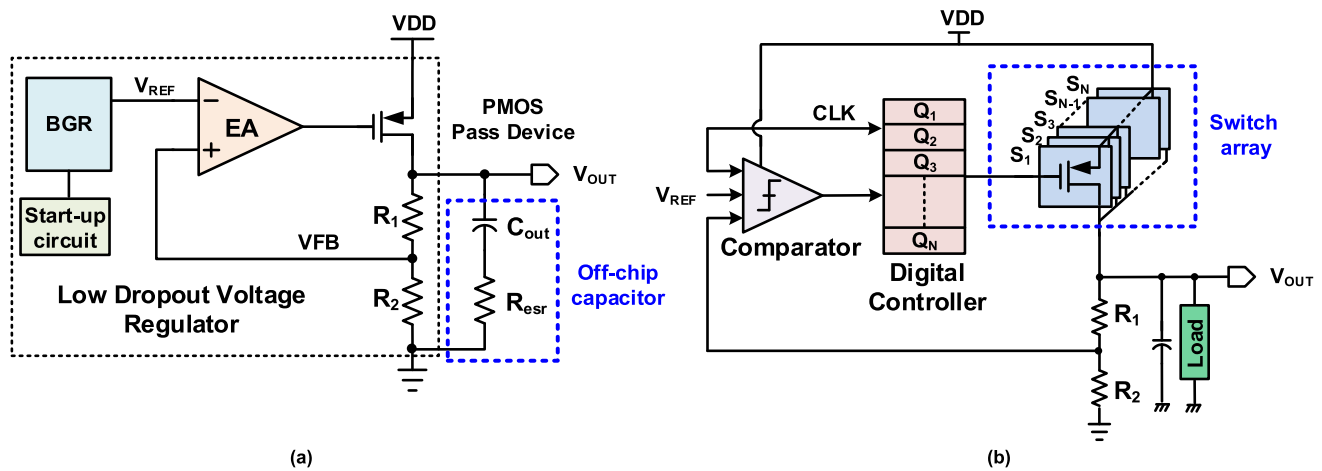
VDD

BGR

$V_{REF}$

−

EA

+

Start-up circuit

PMOS Pass Device

$V_{OUT}$

$R_1$

$C_{out}$

VFB

Off-chip capacitor

Low Dropout Voltage Regulator

$R_2$

$R_{esr}$

(a)

VDD

CLK

$Q_1$

$Q_2$

$Q_3$

$Q_N$

$S_N$

$S_{N-1}$

$S_3$

$S_2$

$S_1$

Switch array

$V_{REF}$

Comparator

Digital Controller

$V_{OUT}$

$R_1$

Load

$R_2$

(b)